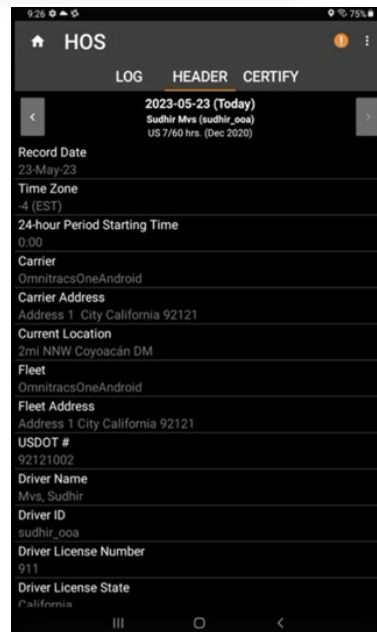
9:26
75%

HOS

LOG HEADER CERTIFY

2023-05-23 (Today)
Sudhir Mvs (sudhir_ooa)
US 7/60 hrs. (Dec 2020)

Record Date
23-May-23
Time Zone
-4 (EST)
24-hour Period Starting Time
0:00
Carrier
OmnitracsOneAndroid
Carrier Address
Address 1 City California 92121
Current Location
2mi NNW Coyoacán DM
Fleet
OmnitracsOneAndroid
Fleet Address
Address 1 City California 92121
USDOT #
92121002
Driver Name
Mvs, Sudhir
Driver ID
sudhir_ooa
Driver License Number
911
Driver License State
California